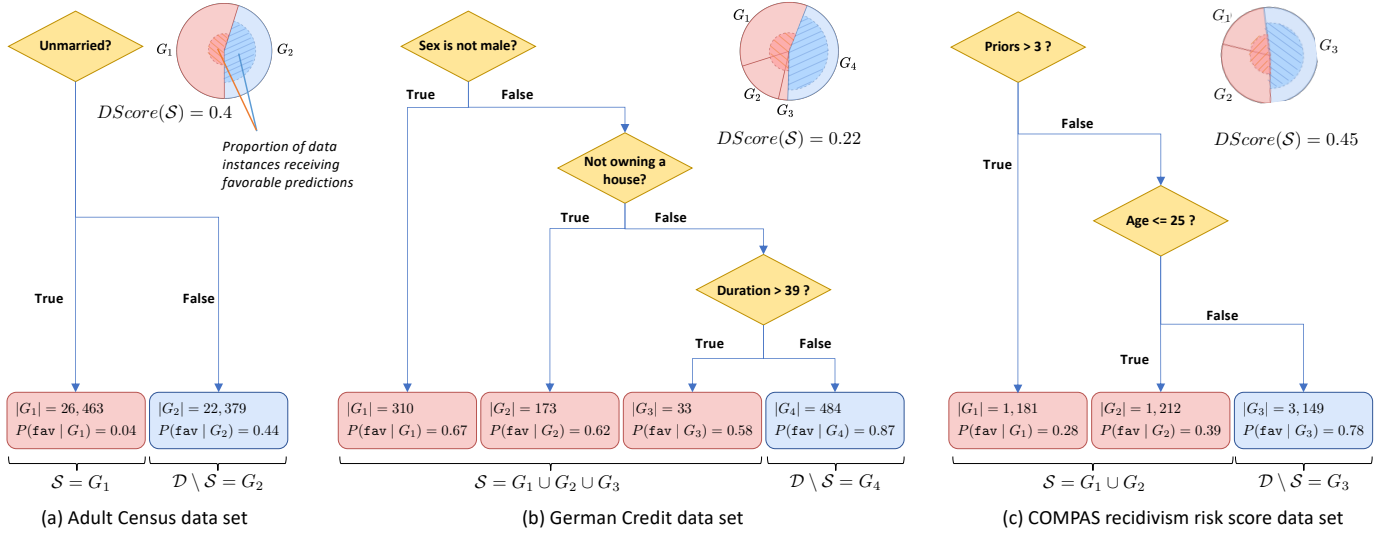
Unmarried?

$G_1$ $G_2$

$DScore(\mathcal{S}) = 0.4$

Proportion of data instances receiving favorable predictions

True

False

$|G_1| = 26,463$
$P(\texttt{fav} \mid G_1) = 0.04$

$|G_2| = 22,379$
$P(\texttt{fav} \mid G_2) = 0.44$

$\mathcal{S} = G_1$

$\mathcal{D} \setminus \mathcal{S} = G_2$

(a) Adult Census data set

Sex is not male?

$G_1$ $G_4$ $G_2$ $G_3$

$DScore(\mathcal{S}) = 0.22$

True

False

Not owning a house?

True

False

Duration > 39 ?

True

False

$|G_1| = 310$
$P(\texttt{fav} \mid G_1) = 0.67$

$|G_2| = 173$
$P(\texttt{fav} \mid G_2) = 0.62$

$|G_3| = 33$
$P(\texttt{fav} \mid G_3) = 0.58$

$|G_4| = 484$
$P(\texttt{fav} \mid G_4) = 0.87$

$\mathcal{S} = G_1 \cup G_2 \cup G_3$

$\mathcal{D} \setminus \mathcal{S} = G_4$

(b) German Credit data set

Priors > 3 ?

$G_1$ $G_3$ $G_2$

$DScore(\mathcal{S}) = 0.45$

False

True

Age <= 25 ?

False

True

$|G_1| = 1,181$
$P(\texttt{fav} \mid G_1) = 0.28$

$|G_2| = 1,212$
$P(\texttt{fav} \mid G_2) = 0.39$

$|G_3| = 3,149$
$P(\texttt{fav} \mid G_3) = 0.78$

$\mathcal{S} = G_1 \cup G_2$

$\mathcal{D} \setminus \mathcal{S} = G_3$

(c) COMPAS recidivism risk score data set